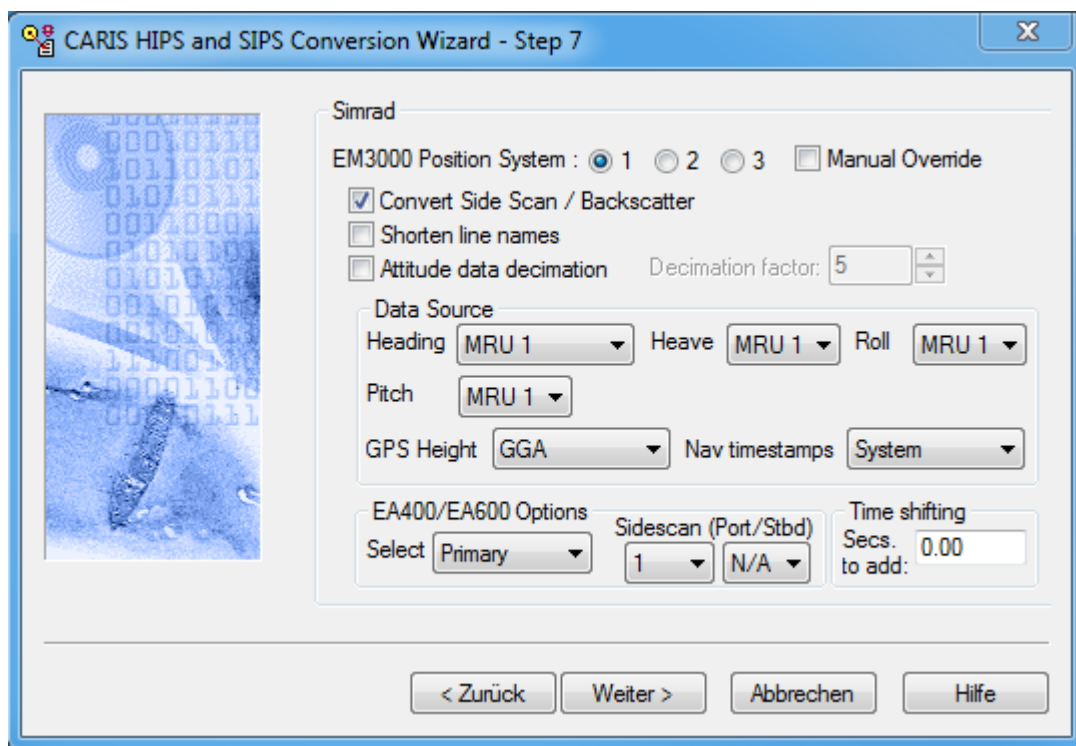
CARIS HIPS and SIPS Conversion Wizard - Step 7

X

Simrad

EM3000 Position System : 1 2 3 Manual Override

Convert Side Scan / Backscatter

Shorten line names

Attitude data decimation Decimation factor: 5

Data Source

Heading MRU 1 Heave MRU 1 Roll MRU 1

Pitch MRU 1

GPS Height GGA Nav timestamps System

EA400/EA600 Options

Select Primary

Sidescan (Port/Stbd)

1 N/A

Time shifting

Secs. to add: 0.00

< Zurück Weiter > Abbrechen Hilfe